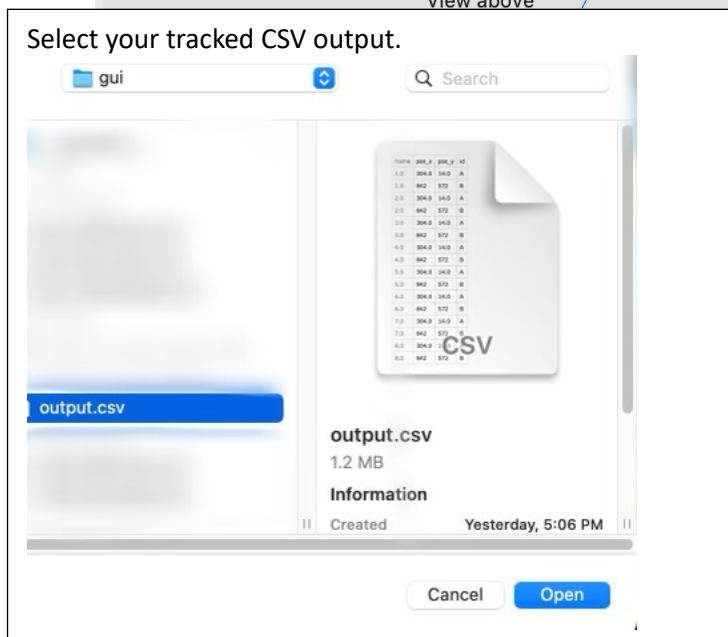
view above

Select your tracked CSV output.

gui

Search

| frame | pos_x | pos_y | id |
|---|---|---|---|
| 1.0 | 304.8 | 14.0 | A |
| 1.0 | 842 | 572 | B |
| 2.0 | 304.8 | 14.0 | A |
| 2.0 | 842 | 572 | B |
| 3.0 | 304.8 | 14.0 | A |
| 3.0 | 842 | 572 | B |
| 4.0 | 304.8 | 14.0 | A |
| 4.0 | 842 | 572 | B |
| 5.0 | 304.8 | 14.0 | A |
| 5.0 | 842 | 572 | B |
| 6.0 | 304.8 | 14.0 | A |
| 6.0 | 842 | 572 | B |
| 7.0 | 304.8 | 14.0 | A |
| 7.0 | 842 | 572 | B |
| 8.0 | 304.8 | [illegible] | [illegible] |
| 8.0 | 842 | 572 | B |

CSV

output.csv

output.csv
1.2 MB
Information
Created Yesterday, 5:06 PM

Cancel Open